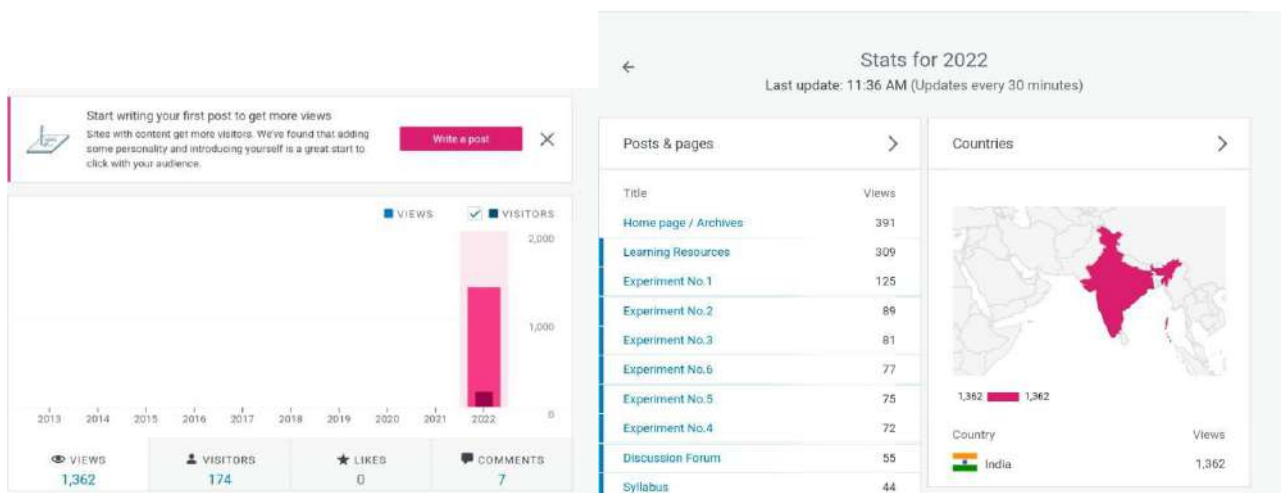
Start writing your first post to get more views
Sites with content get more visitors. We've found that adding some personality and introducing yourself is a great start to click with your audience.

Write a post

VIEWS VISITORS

2,000
1,000
0

2013 2014 2015 2016 2017 2018 2019 2020 2021 2022

VIEWS 1,362
VISITORS 174
LIKES 0
COMMENTS 7

Stats for 2022
Last update: 11:36 AM (Updates every 30 minutes)

Posts & pages

| Title | Views |
|---|---|
| Home page / Archives | 391 |
| Learning Resources | 309 |
| Experiment No.1 | 125 |
| Experiment No.2 | 89 |
| Experiment No.3 | 81 |
| Experiment No.6 | 77 |
| Experiment No.5 | 75 |
| Experiment No.4 | 72 |
| Discussion Forum | 55 |
| Syllabus | 44 |

Countries

1,362 1,362

| Country | Views |
|---|---|
| India | 1,362 |